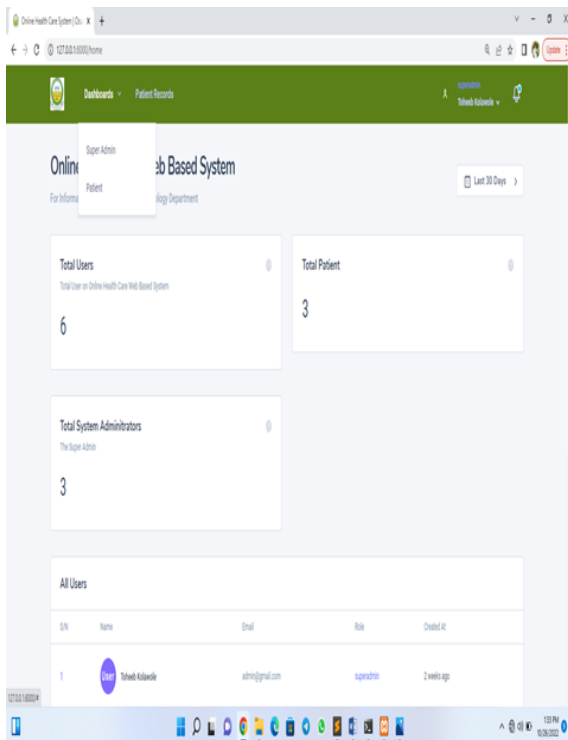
Online Health Care System | Ou ×  +

127.0.0.1:8000/home

Update

Dashboards ⌄  Patient Records

superadmin
Toheeb Kolawole ⌄

Super Admin

Patient

Online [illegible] Web Based System

For Informa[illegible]ology Department

Last 30 Days ›

Total Users
Total User on Online Health Care Web Based System

6

Total Patient

3

Total System Adminitrators
The Super Admin

3

All Users

| S/N | Name | Email | Role | Created At |
|---|---|---|---|---|
| 1 | User Toheeb Kolawole | admin@gmail.com | superadmin | 2 weeks ago |

127.0.0.1:8000/#

1:33 PM
10/26/2022